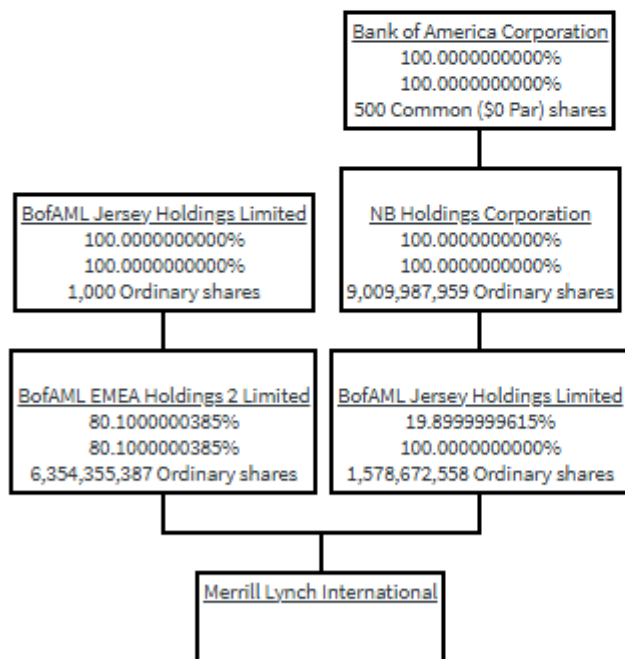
Bank of America Corporation
100.0000000000%
100.0000000000%
500 Common ($0 Par) shares

BofAML Jersey Holdings Limited
100.0000000000%
100.0000000000%
1,000 Ordinary shares

NB Holdings Corporation
100.0000000000%
100.0000000000%
9,009,987,959 Ordinary shares

BofAML EMEA Holdings 2 Limited
80.1000000385%
80.1000000385%
6,354,355,387 Ordinary shares

BofAML Jersey Holdings Limited
19.8999999615%
100.0000000000%
1,578,672,558 Ordinary shares

Merrill Lynch International